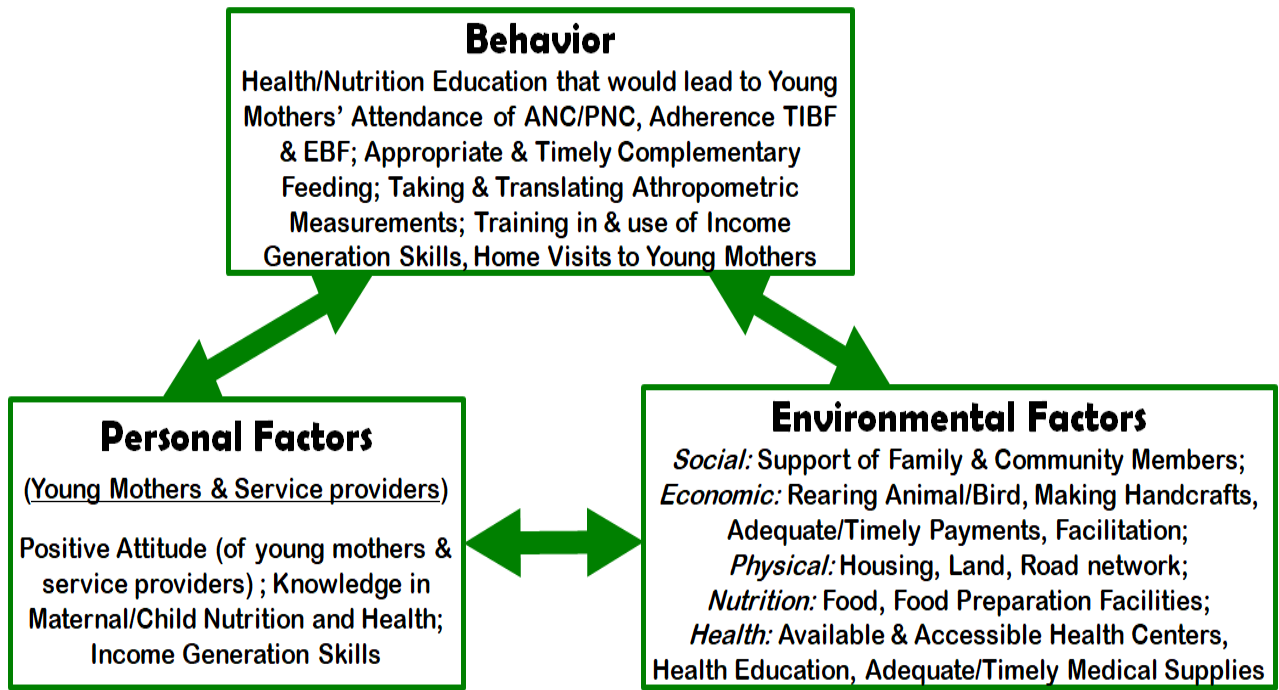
Behavior

Health/Nutrition Education that would lead to Young Mothers' Attendance of ANC/PNC, Adherence TIBF & EBF; Appropriate & Timely Complementary Feeding; Taking & Translating Athropometric Measurements; Training in & use of Income Generation Skills, Home Visits to Young Mothers

Personal Factors

(Young Mothers & Service providers)

Positive Attitude (of young mothers & service providers) ; Knowledge in Maternal/Child Nutrition and Health; Income Generation Skills

Environmental Factors

*Social:* Support of Family & Community Members; *Economic:* Rearing Animal/Bird, Making Handcrafts, Adequate/Timely Payments, Facilitation; *Physical:* Housing, Land, Road network; *Nutrition:* Food, Food Preparation Facilities; *Health:* Available & Accessible Health Centers, Health Education, Adequate/Timely Medical Supplies